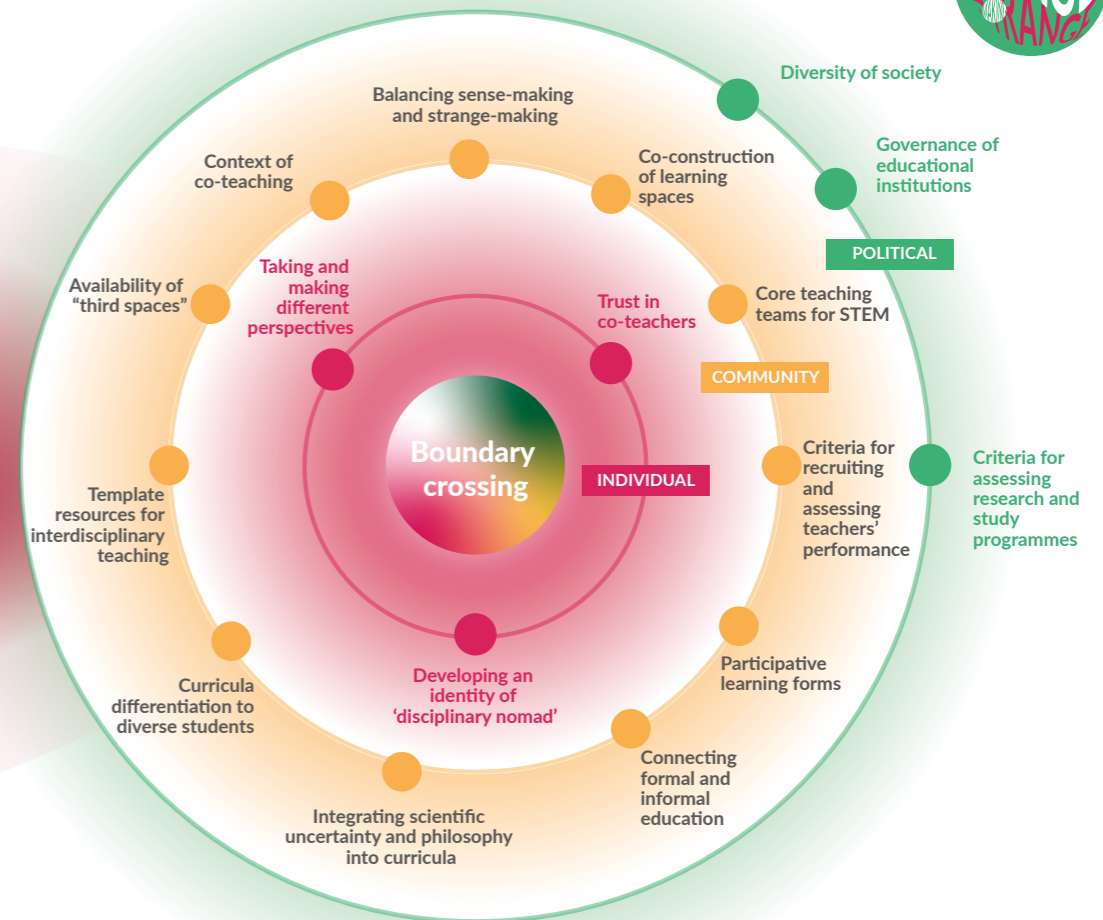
Diversity of society

Governance of educational institutions

POLITICAL

Criteria for assessing research and study programmes

Balancing sense-making and strange-making

Context of co-teaching

Co-construction of learning spaces

Availability of "third spaces"

Core teaching teams for STEM

COMMUNITY

Criteria for recruiting and assessing teachers' performance

Template resources for interdisciplinary teaching

Participative learning forms

Curricula differentiation to diverse students

Connecting formal and informal education

Integrating scientific uncertainty and philosophy into curricula

Taking and making different perspectives

Trust in co-teachers

INDIVIDUAL

Developing an identity of 'disciplinary nomad'

Boundary crossing